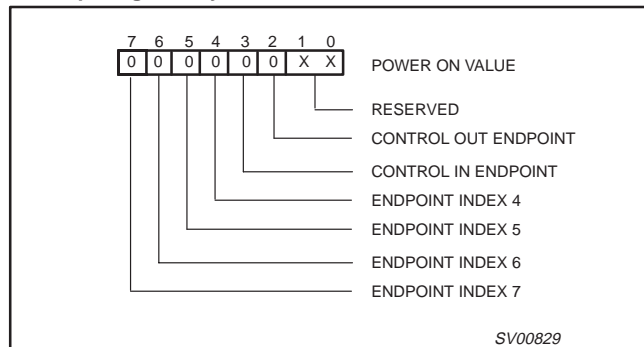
7 6 5 4 3 2 1 0

| 0 | 0 | 0 | 0 | 0 | 0 | X | X |
|---|---|---|---|---|---|---|---|

POWER ON VALUE

RESERVED

CONTROL OUT ENDPOINT

CONTROL IN ENDPOINT

ENDPOINT INDEX 4

ENDPOINT INDEX 5

ENDPOINT INDEX 6

ENDPOINT INDEX 7

SV00829